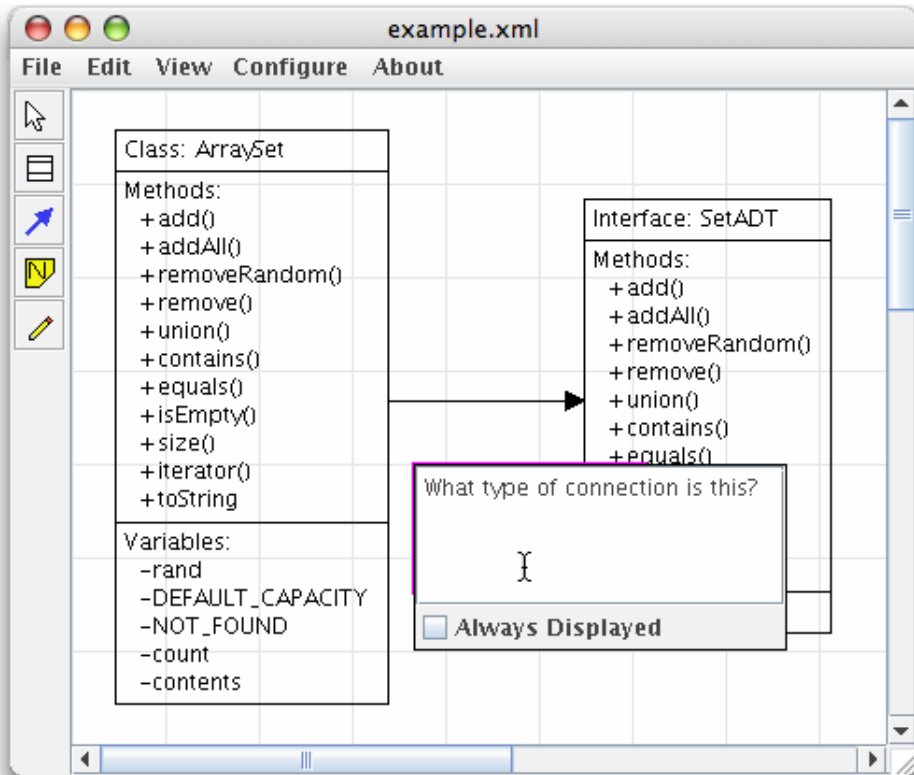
example.xml

File Edit View Configure About

Class: ArraySet

Methods:
+add()
+addAll()
+removeRandom()
+remove()
+union()
+contains()
+equals()
+isEmpty()
+size()
+iterator()
+toString()

Variables:
-rand
-DEFAULT_CAPACITY
-NOT_FOUND
-count
-contents

Interface: SetADT

Methods:
+add()
+addAll()
+removeRandom()
+remove()
+union()
+contains()
+equals()

What type of connection is this?

Always Displayed